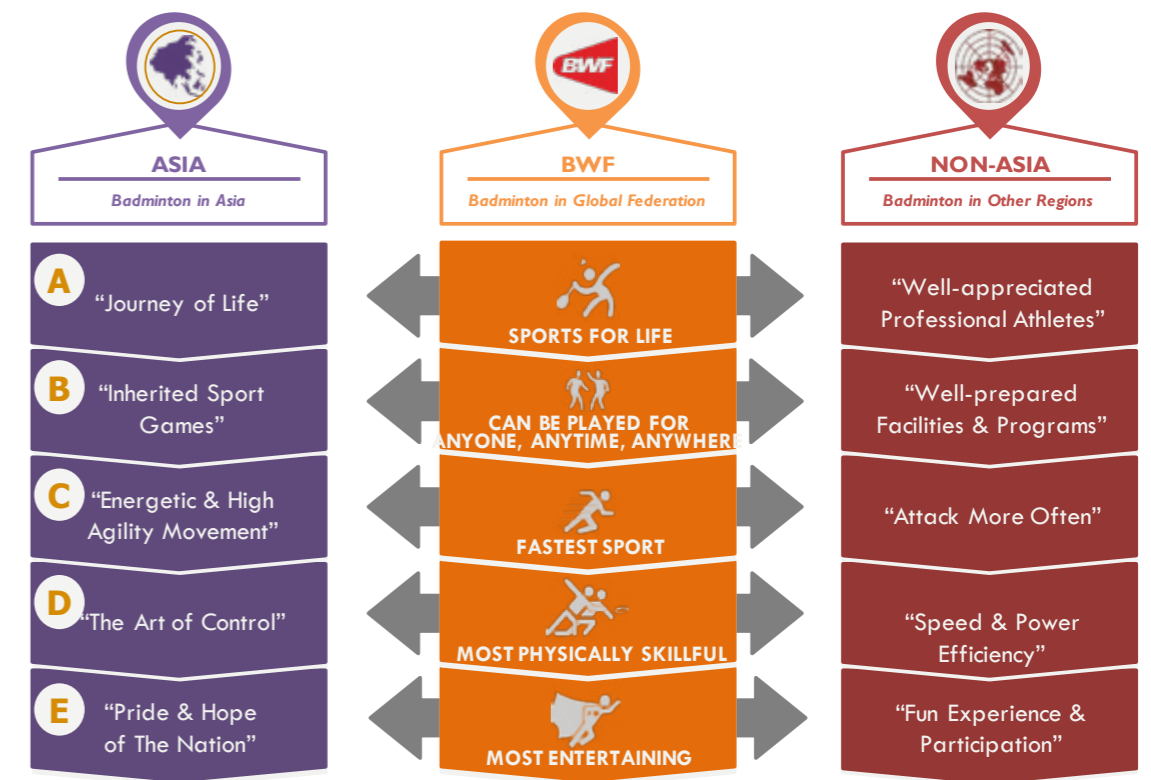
BWF

ASIA
Badminton in Asia

BWF
Badminton in Global Federation

NON-ASIA
Badminton in Other Regions

A
"Journey of Life"

SPORTS FOR LIFE

"Well-appreciated Professional Athletes"

B
"Inherited Sport Games"

CAN BE PLAYED FOR ANYONE, ANYTIME, ANYWHERE

"Well-prepared Facilities & Programs"

C
"Energetic & High Agility Movement"

FASTEST SPORT

"Attack More Often"

D
"The Art of Control"

MOST PHYSICALLY SKILLFUL

"Speed & Power Efficiency"

E
"Pride & Hope of The Nation"

MOST ENTERTAINING

"Fun Experience & Participation"